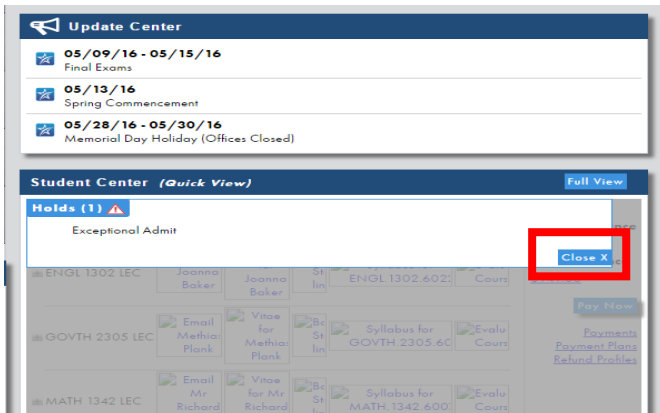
Update Center

05/09/16 - 05/15/16
Final Exams

05/13/16
Spring Commencement

05/28/16 - 05/30/16
Memorial Day Holiday (Offices Closed)

Student Center (Quick View)

Full View

Holds (1)

Exceptional Admit

Close X

ENGL 1302 LEC Joanna Baker Joanna Baker St lin ENGL 1302.602 Cours

Pay Now

GOVTH 2305 LEC Email Methia Plank Vitae for Methia Plank Bo St lin Syllabus for GOVTH 2305.6C Evalu Cours

Payments
Payment Plans
Refund Profiles

MATH 1342 LEC Email Mr Richard Vitae for Mr Richard Bo St lin Syllabus for MATH 1342.600 Evalu Cours